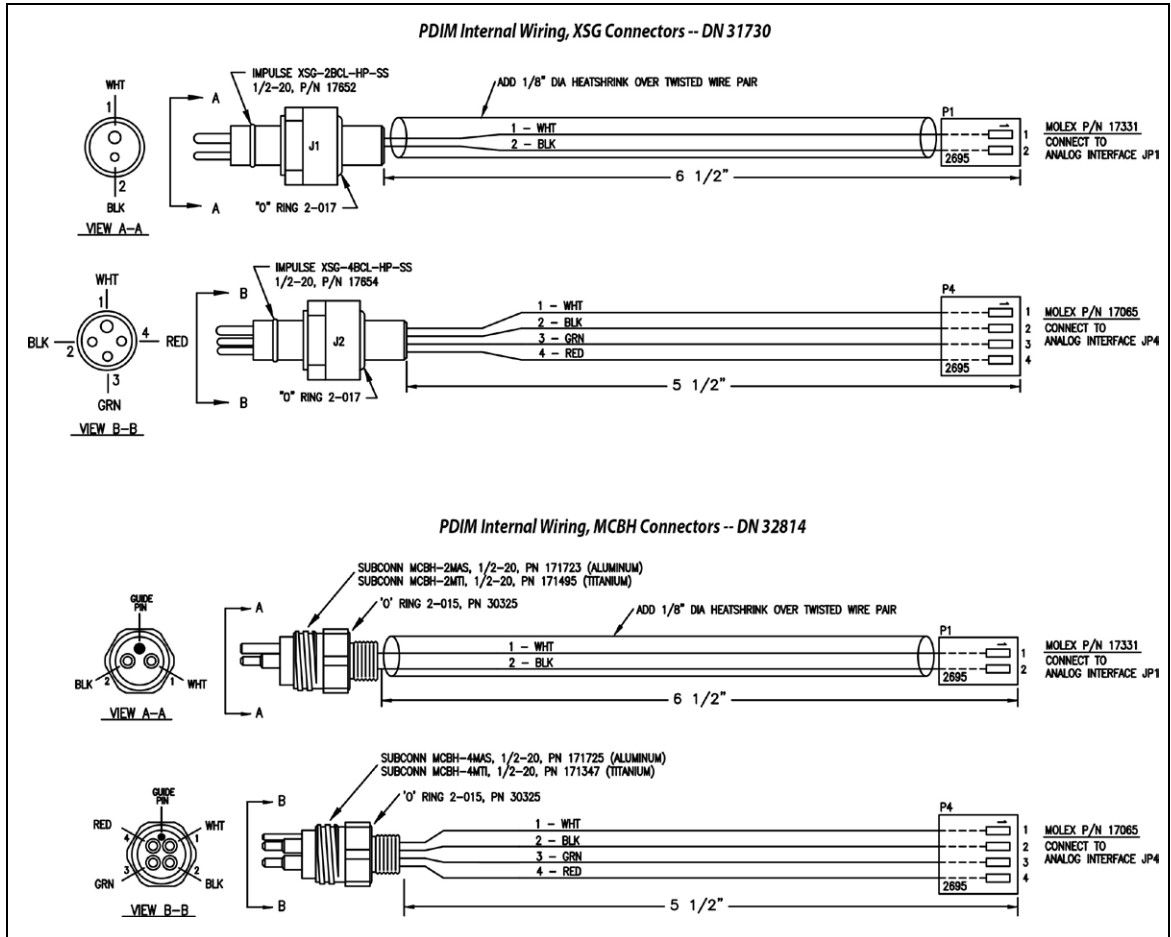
PDIM Internal Wiring, XSG Connectors -- DN 31730

WHT
1
2
BLK
VIEW A–A

A
A
IMPULSE XSG–2BCL–HP–SS
1/2–20, P/N 17652
J1
"O" RING 2–017
ADD 1/8" DIA HEATSHRINK OVER TWISTED WIRE PAIR
1 – WHT
2 – BLK
P1
1
2
2695
6 1/2"
MOLEX P/N 17331
CONNECT TO
ANALOG INTERFACE JP1

WHT
1
BLK 2
4 RED
3
GRN
VIEW B–B

B
B
IMPULSE XSG–4BCL–HP–SS
1/2–20, P/N 17654
J2
"O" RING 2–017
1 – WHT
2 – BLK
3 – GRN
4 – RED
P4
1
2
3
4
2695
5 1/2"
MOLEX P/N 17065
CONNECT TO
ANALOG INTERFACE JP4

PDIM Internal Wiring, MCBH Connectors -- DN 32814

GUIDE PIN
BLK 2
1 WHT
VIEW A–A

A
A
SUBCONN MCBH–2MAS, 1/2–20, PN 171723 (ALUMINUM)
SUBCONN MCBH–2MTI, 1/2–20, PN 171495 (TITANIUM)
'O' RING 2–015, PN 30325
ADD 1/8" DIA HEATSHRINK OVER TWISTED WIRE PAIR
1 – WHT
2 – BLK
P1
1
2
2695
6 1/2"
MOLEX P/N 17331
CONNECT TO
ANALOG INTERFACE JP1

GUIDE PIN
RED 4
WHT 1
GRN 3
2 BLK
VIEW B–B

B
B
SUBCONN MCBH–4MAS, 1/2–20, PN 171725 (ALUMINUM)
SUBCONN MCBH–4MTI, 1/2–20, PN 171347 (TITANIUM)
'O' RING 2–015, PN 30325
1 – WHT
2 – BLK
3 – GRN
4 – RED
P4
1
2
3
4
2695
5 1/2"
MOLEX P/N 17065
CONNECT TO
ANALOG INTERFACE JP4